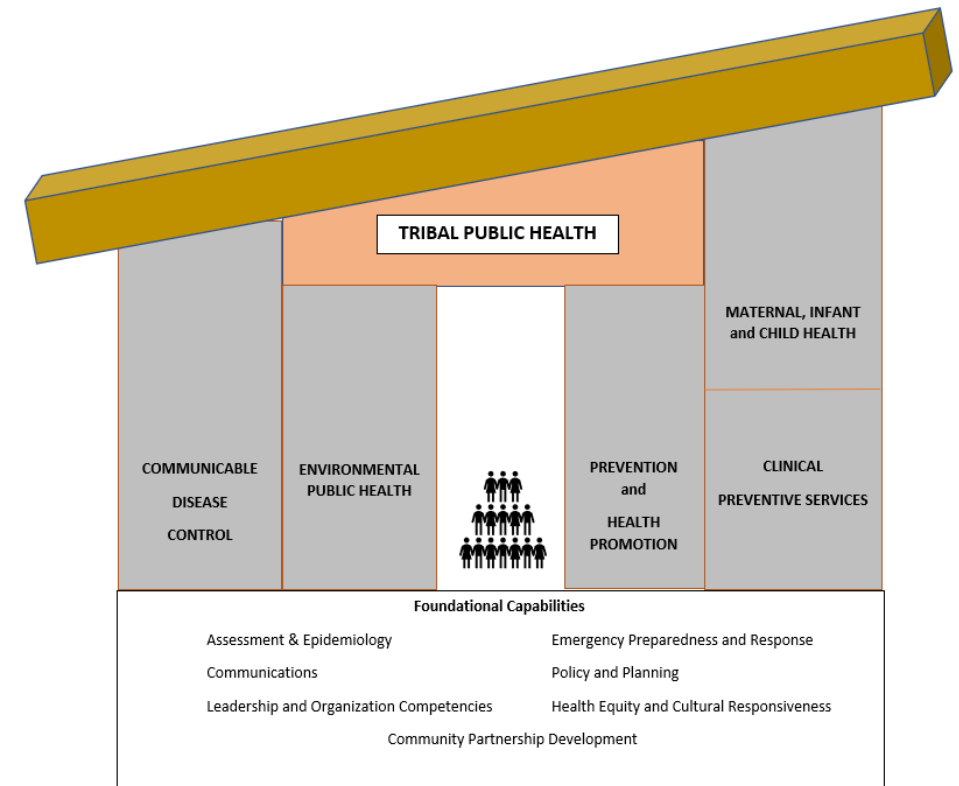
TRIBAL PUBLIC HEALTH

COMMUNICABLE DISEASE CONTROL

ENVIRONMENTAL PUBLIC HEALTH

PREVENTION and HEALTH PROMOTION

MATERNAL, INFANT and CHILD HEALTH

CLINICAL PREVENTIVE SERVICES

Foundational Capabilities

Assessment & Epidemiology

Emergency Preparedness and Response

Communications

Policy and Planning

Leadership and Organization Competencies

Health Equity and Cultural Responsiveness

Community Partnership Development